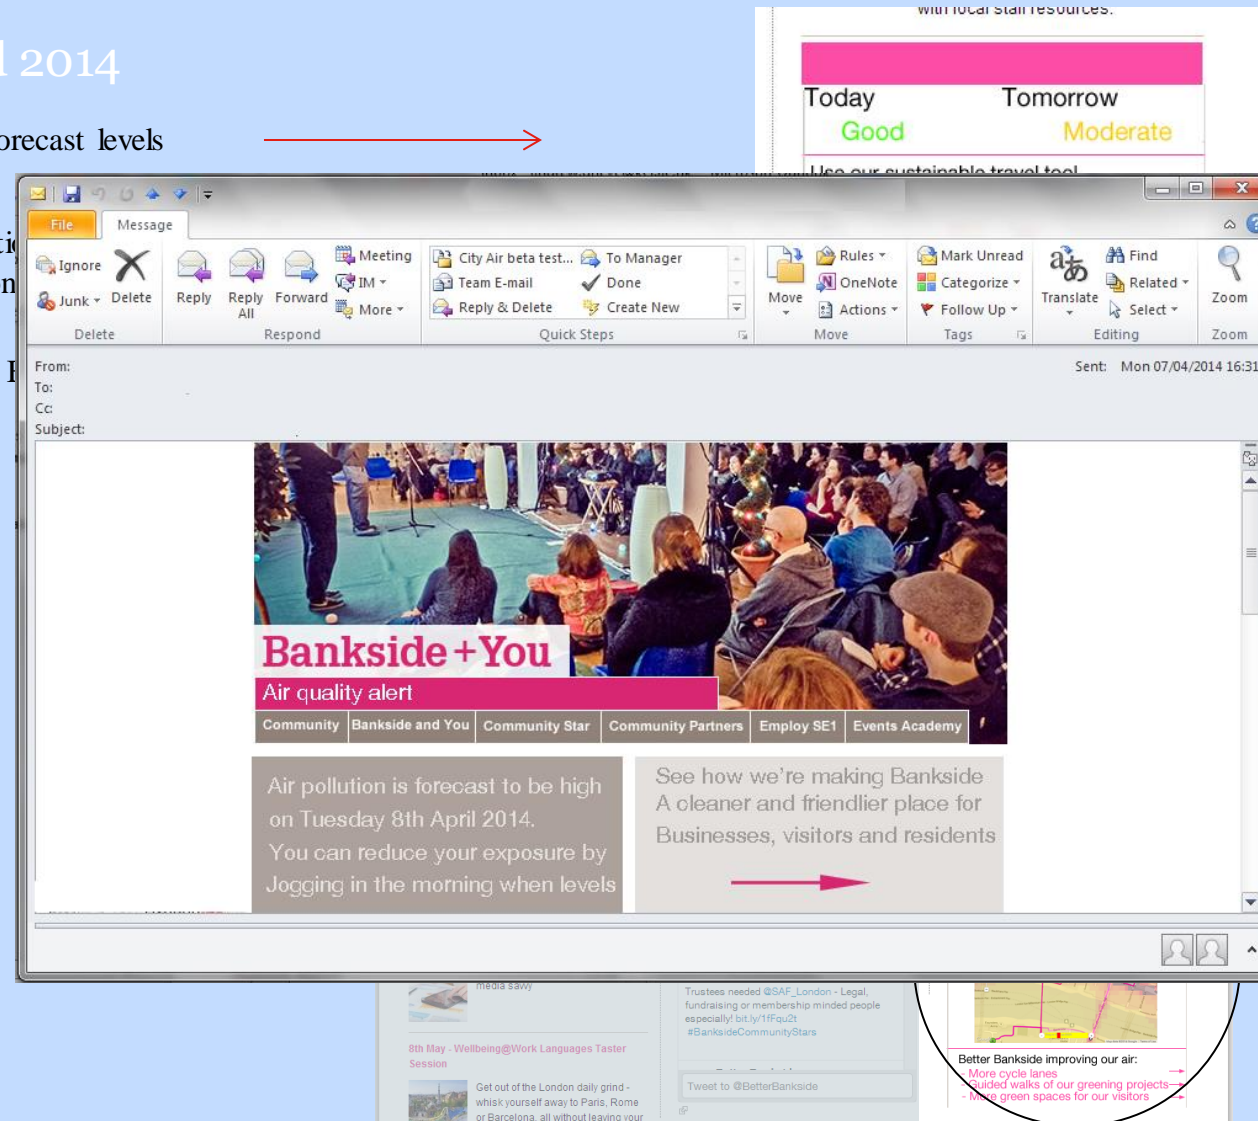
l 2014

orecast levels

with local staff resources.

Today Tomorrow
Good Moderate

Use our sustainable travel tool

File Message

Ignore
Junk
Delete
Delete

Reply
Reply All
Forward
Meeting
IM
More
Respond

City Air beta test...
Team E-mail
Reply & Delete
To Manager
Done
Create New
Quick Steps

Move
Rules
OneNote
Actions
Move

Mark Unread
Categorize
Follow Up
Tags

Translate
Find
Related
Select
Editing

Zoom
Zoom

From:
To:
Cc:
Subject:
Sent: Mon 07/04/2014 16:31

Bankside+You
Air quality alert
Community | Bankside and You | Community Star | Community Partners | Employ SE1 | Events Academy

Air pollution is forecast to be high on Tuesday 8th April 2014.
You can reduce your exposure by Jogging in the morning when levels

See how we're making Bankside A cleaner and friendlier place for Businesses, visitors and residents

media savvy

8th May - Wellbeing@Work Languages Taster Session

Get out of the London daily grind - whisk yourself away to Paris, Rome or Barcelona, all without leaving your

Trustees needed @SAF_London - Legal, fundraising or membership minded people especially! bit.ly/1fFqu2t #BanksideCommunityStars

Tweet to @BetterBankside

Better Bankside improving our air:
- More cycle lanes
- Guided walks of our greening projects
- More green spaces for our visitors